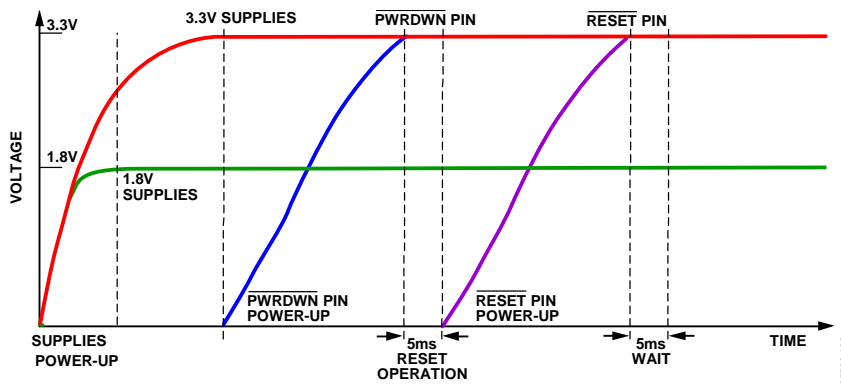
3.3V
3.3V SUPPLIES
$\overline{PWRDWN}$ PIN
$\overline{RESET}$ PIN
VOLTAGE
1.8V
1.8V SUPPLIES
$\overline{PWRDWN}$ PIN POWER-UP
$\overline{RESET}$ PIN POWER-UP
SUPPLIES POWER-UP
5ms RESET OPERATION
5ms WAIT
TIME